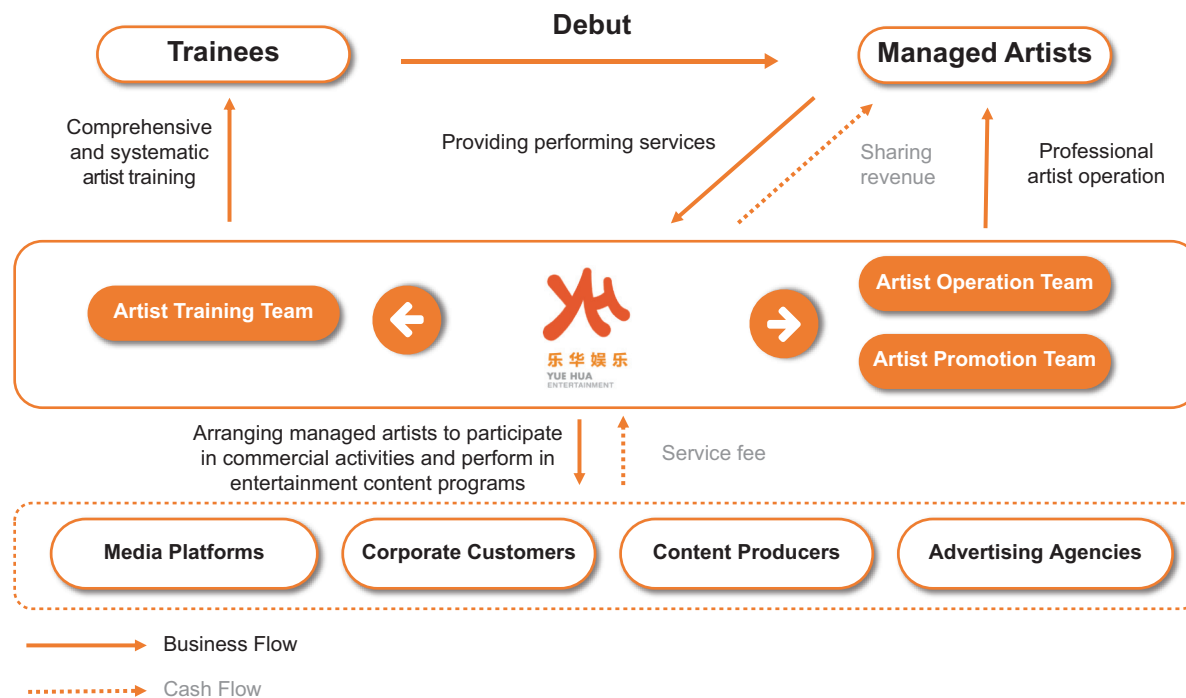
Trainees

Debut

Managed Artists

Comprehensive and systematic artist training

Providing performing services

Sharing revenue

Professional artist operation

Artist Training Team

乐华娱乐
YUE HUA ENTERTAINMENT

Artist Operation Team

Artist Promotion Team

Arranging managed artists to participate in commercial activities and perform in entertainment content programs

Service fee

Media Platforms

Corporate Customers

Content Producers

Advertising Agencies

Business Flow

Cash Flow